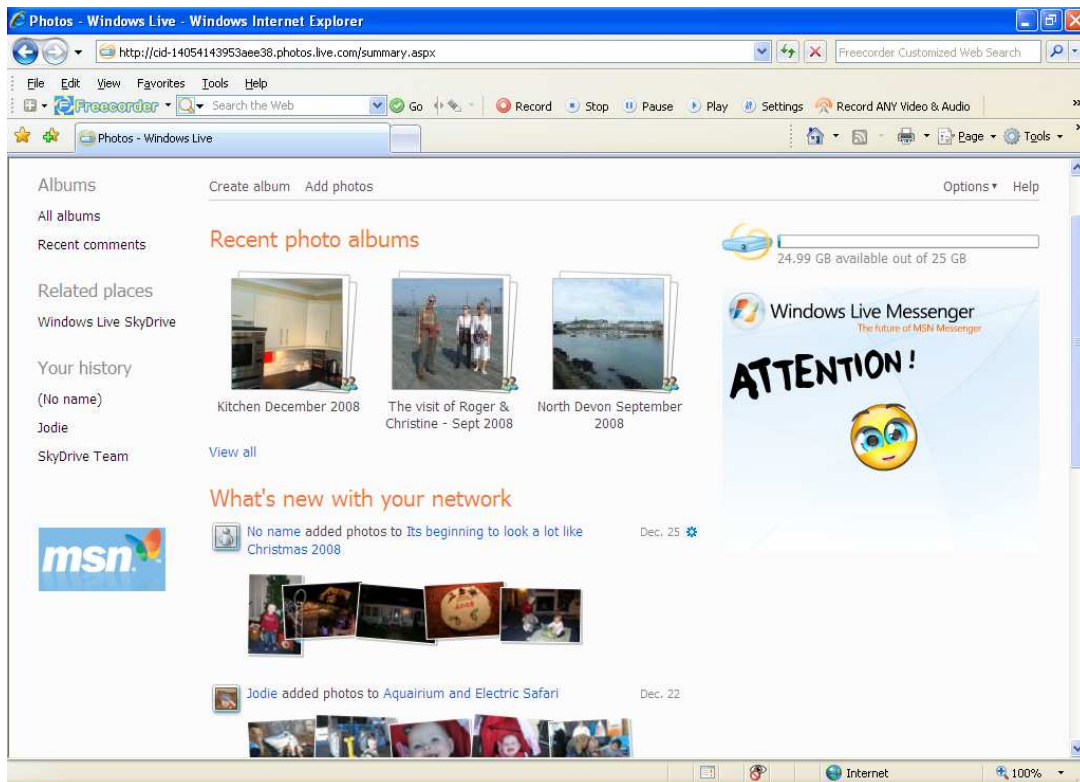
Photos - Windows Live - Windows Internet Explorer

http://cid-14054143953aee38.photos.live.com/summary.aspx

Freecorder Customized Web Search

File Edit View Favorites Tools Help

Freecorder Search the Web Go Record Stop Pause Play Settings Record ANY Video & Audio

Photos - Windows Live

Page Tools

Albums

All albums

Recent comments

Related places

Windows Live SkyDrive

Your history

(No name)

Jodie

SkyDrive Team

msn

Create album Add photos

Options Help

Recent photo albums

Kitchen December 2008

The visit of Roger & Christine - Sept 2008

North Devon September 2008

View all

What's new with your network

No name added photos to Its beginning to look a lot like Christmas 2008

Dec. 25

Jodie added photos to Aquairium and Electric Safari

Dec. 22

24.99 GB available out of 25 GB

Windows Live Messenger

The future of MSN Messenger

ATTENTION!

Internet

100%